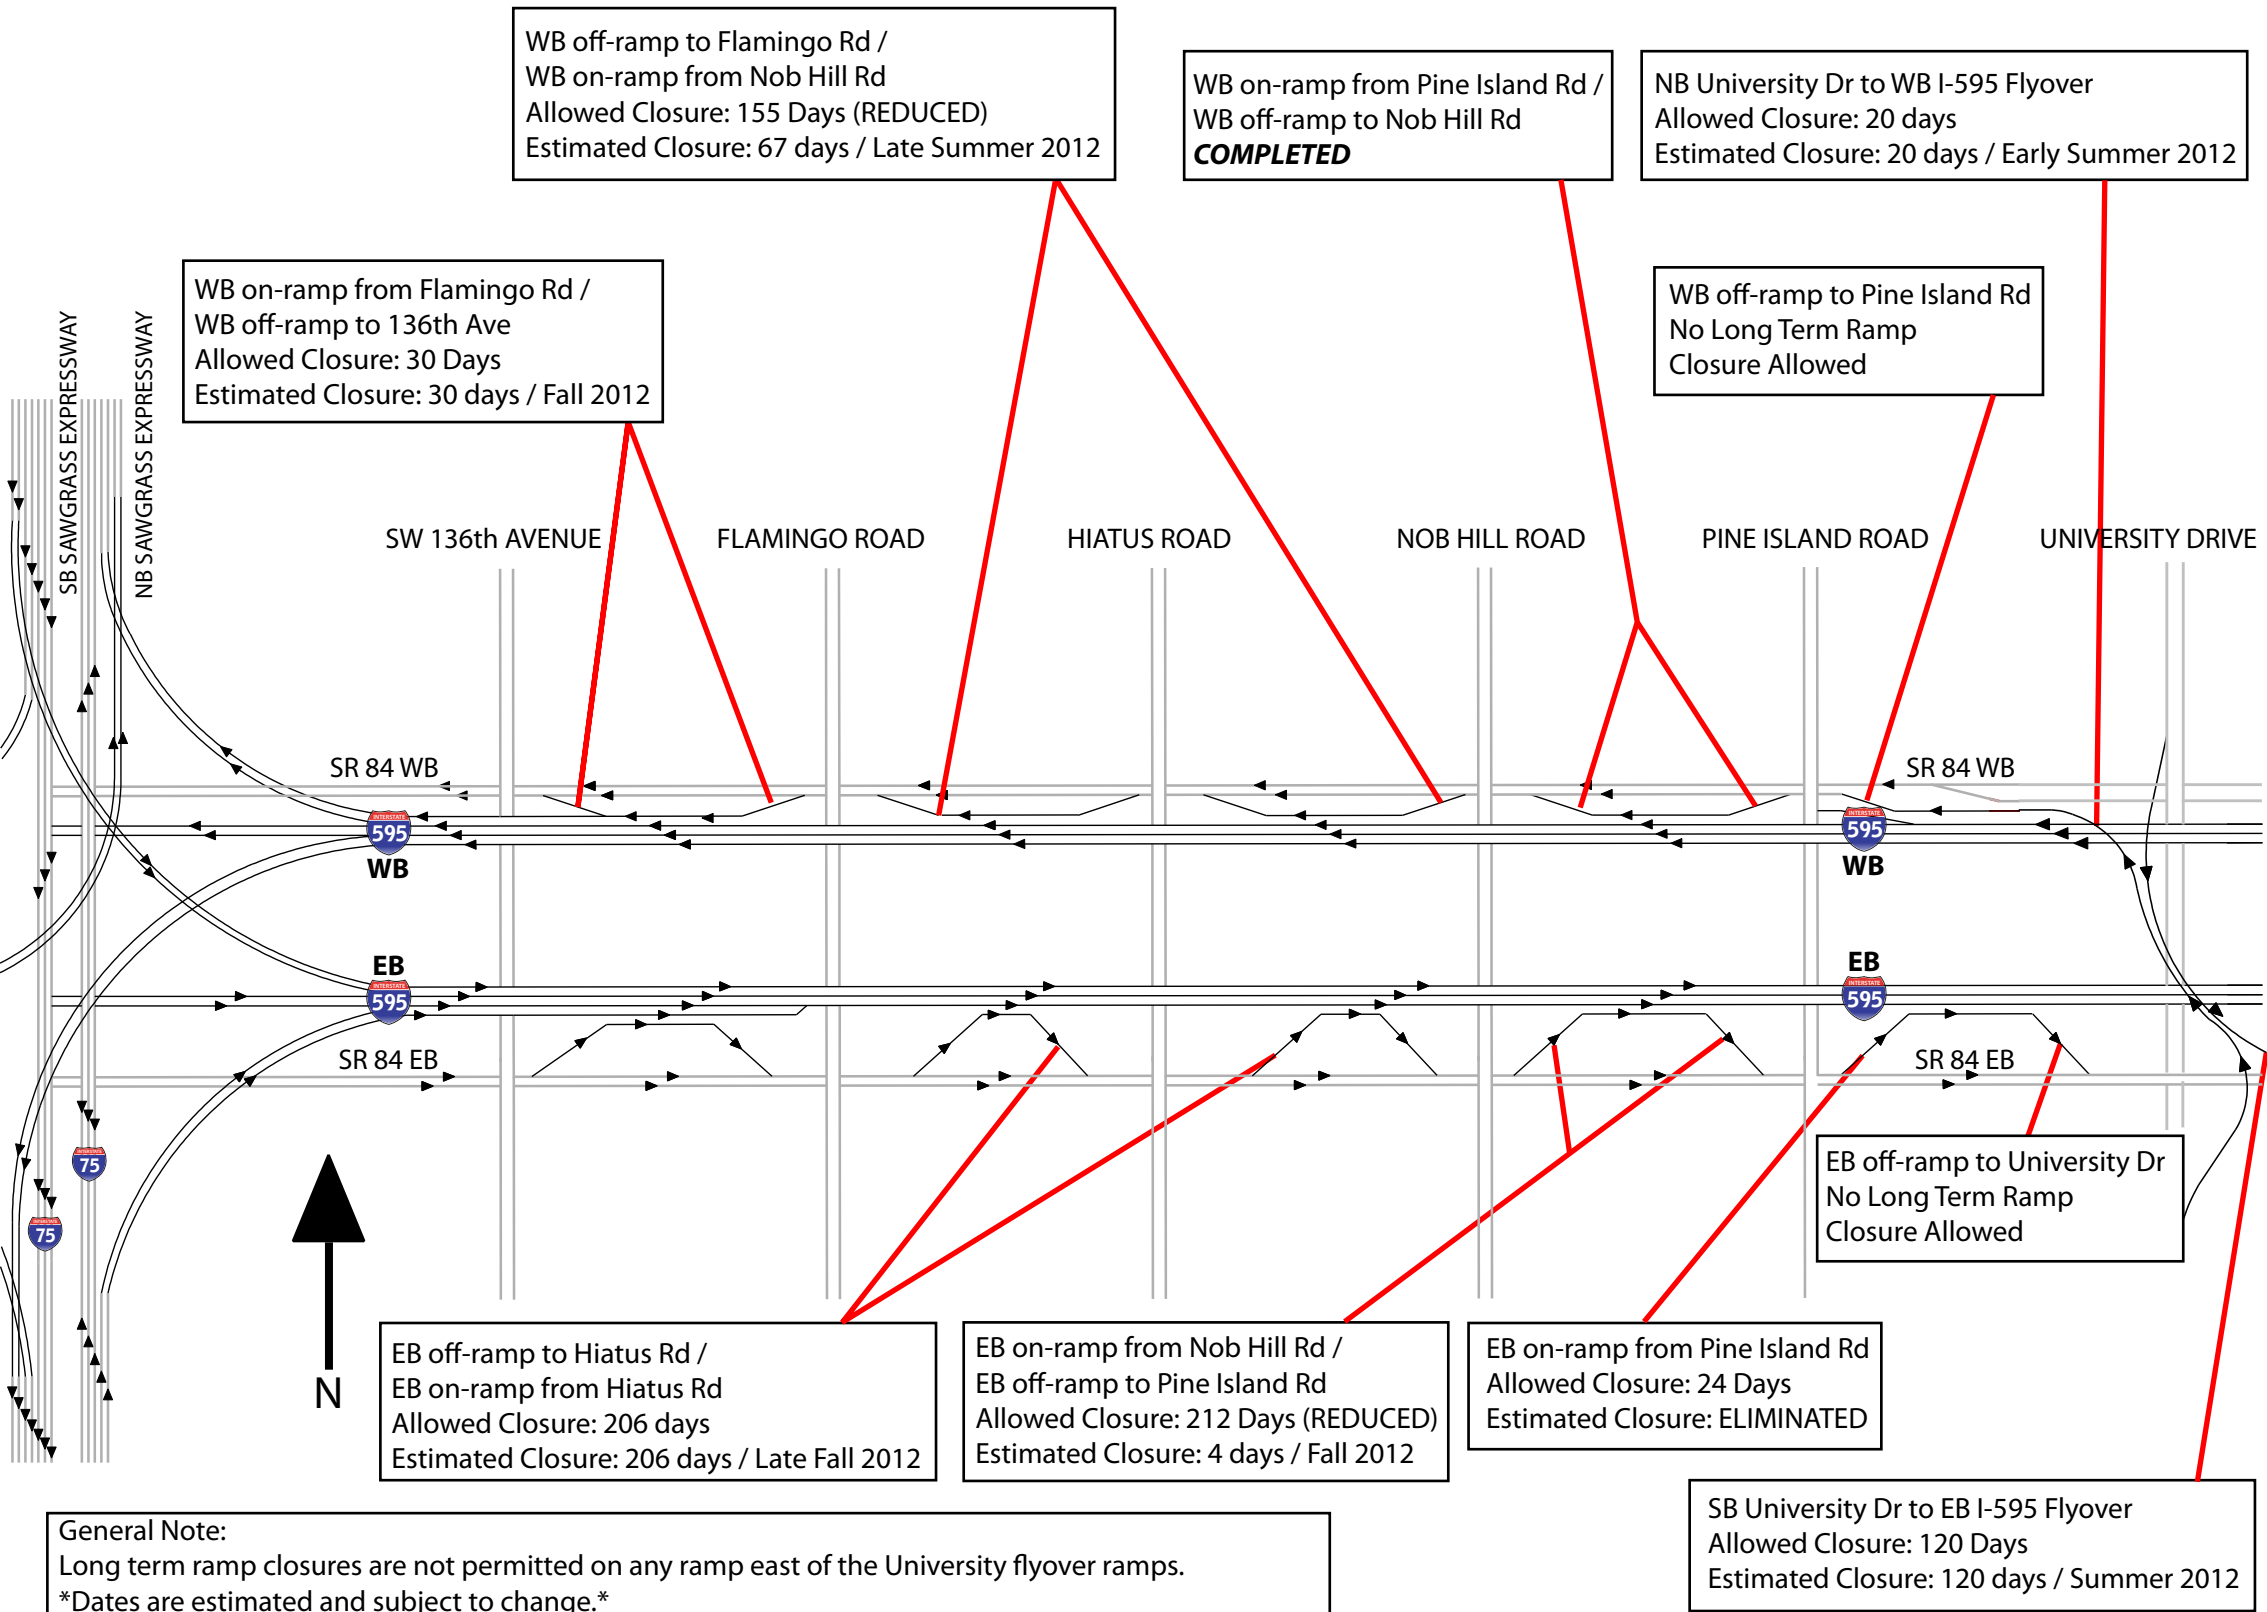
WB off-ramp to Flamingo Rd /
WB on-ramp from Nob Hill Rd
Allowed Closure: 155 Days (REDUCED)
Estimated Closure: 67 days / Late Summer 2012

WB on-ramp from Pine Island Rd /
WB off-ramp to Nob Hill Rd
COMPLETED

NB University Dr to WB I-595 Flyover
Allowed Closure: 20 days
Estimated Closure: 20 days / Early Summer 2012

WB on-ramp from Flamingo Rd /
WB off-ramp to 136th Ave
Allowed Closure: 30 Days
Estimated Closure: 30 days / Fall 2012

WB off-ramp to Pine Island Rd
No Long Term Ramp
Closure Allowed

SB SAWGRASS EXPRESSWAY

NB SAWGRASS EXPRESSWAY

SW 136th AVENUE

FLAMINGO ROAD

HIATUS ROAD

NOB HILL ROAD

PINE ISLAND ROAD

UNIVERSITY DRIVE

SR 84 WB

SR 84 WB

595

WB

595

WB

EB

595

EB

595

SR 84 EB

SR 84 EB

75

75

N

EB off-ramp to University Dr
No Long Term Ramp
Closure Allowed

EB off-ramp to Hiatus Rd /
EB on-ramp from Hiatus Rd
Allowed Closure: 206 days
Estimated Closure: 206 days / Late Fall 2012

EB on-ramp from Nob Hill Rd /
EB off-ramp to Pine Island Rd
Allowed Closure: 212 Days (REDUCED)
Estimated Closure: 4 days / Fall 2012

EB on-ramp from Pine Island Rd
Allowed Closure: 24 Days
Estimated Closure: ELIMINATED

SB University Dr to EB I-595 Flyover
Allowed Closure: 120 Days
Estimated Closure: 120 days / Summer 2012

General Note:
Long term ramp closures are not permitted on any ramp east of the University flyover ramps.
*Dates are estimated and subject to change.*